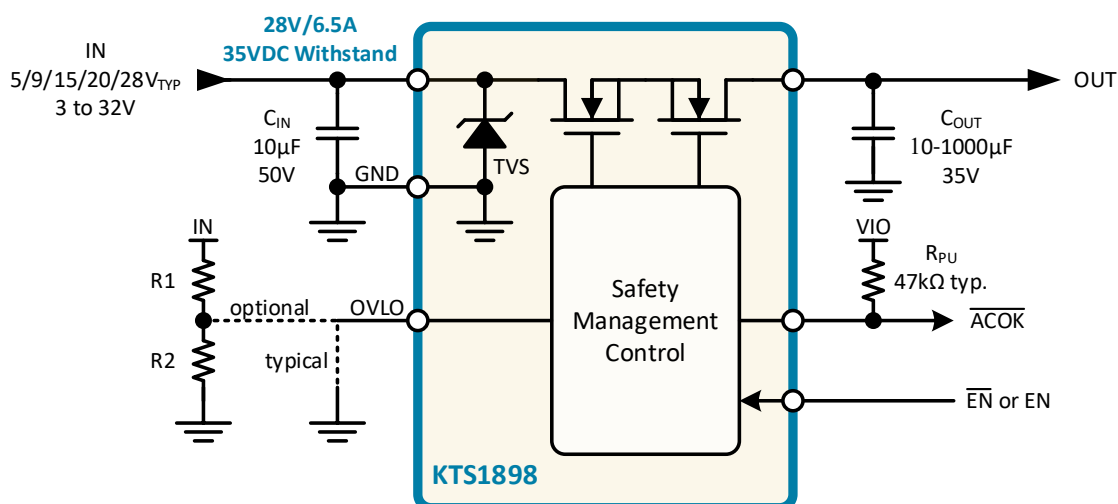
28V/6.5A
35VDC Withstand

IN
5/9/15/20/28V$_{TYP}$
3 to 32V

C$_{IN}$
10µF
50V

GND

TVS

OUT

C$_{OUT}$
10-1000µF
35V

IN

R1

R2

optional

typical

OVLO

Safety
Management
Control

VIO

R$_{PU}$
47kΩ typ.

$\overline{ACOK}$

$\overline{EN}$ or EN

KTS1898